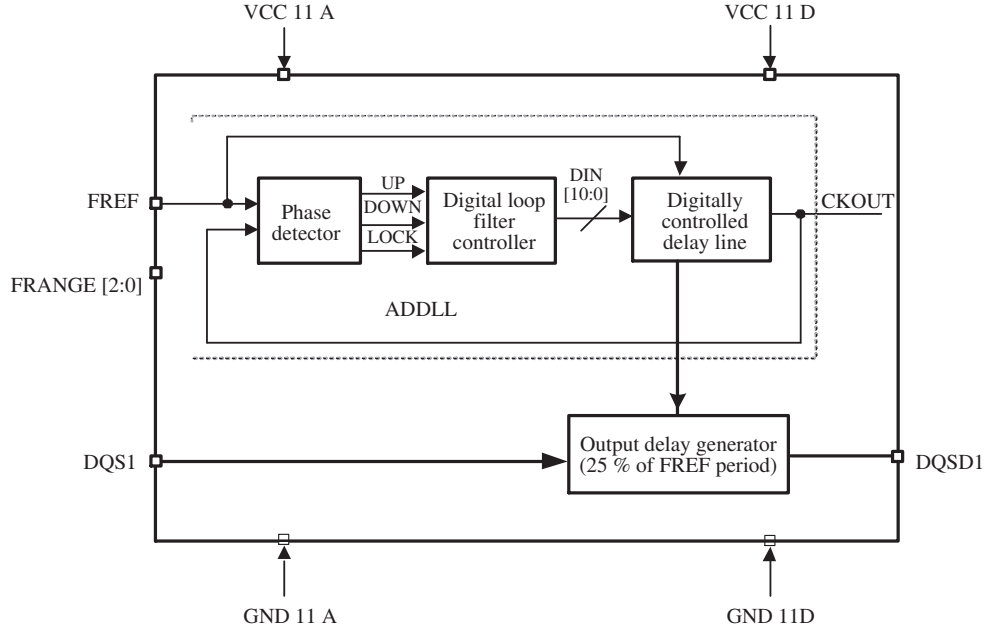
VCC 11 A

VCC 11 D

FREF

Phase detector

UP

DOWN

LOCK

Digital loop filter controller

DIN [10:0]

Digitally controlled delay line

CKOUT

FRANGE [2:0]

ADDLL

DQS1

Output delay generator (25 % of FREF period)

DQSD1

GND 11 A

GND 11D